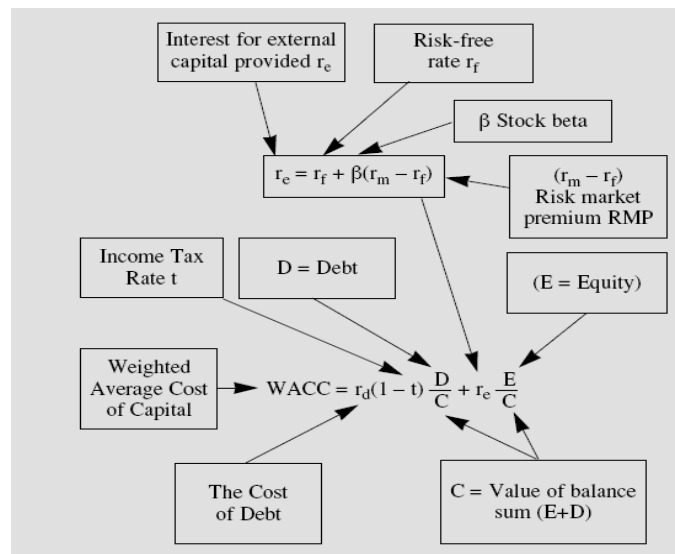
Interest for external capital provided $r_e$

Risk-free rate $r_f$

β Stock beta

$r_e = r_f + \beta(r_m - r_f)$

$(r_m - r_f)$ Risk market premium RMP

Income Tax Rate t

D = Debt

(E = Equity)

Weighted Average Cost of Capital

$WACC = r_d(1 - t)\frac{D}{C} + r_e\frac{E}{C}$

The Cost of Debt

C = Value of balance sum (E+D)